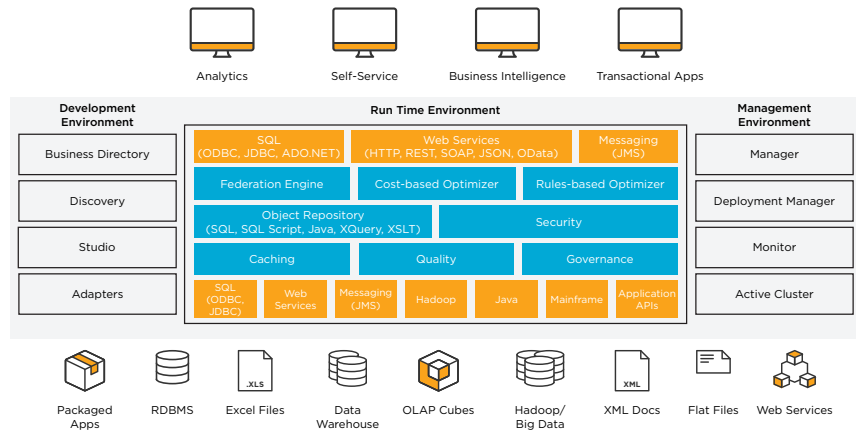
Analytics

Self-Service

Business Intelligence

Transactional Apps

Development Environment

Business Directory

Discovery

Studio

Adapters

Run Time Environment

SQL (ODBC, JDBC, ADO.NET)

Web Services (HTTP, REST, SOAP, JSON, OData)

Messaging (JMS)

Federation Engine

Cost-based Optimizer

Rules-based Optimizer

Object Repository (SQL, SQL Script, Java, XQuery, XSLT)

Security

Caching

Quality

Governance

SQL (ODBC, JDBC)

Web Services

Messaging (JMS)

Hadoop

Java

Mainframe

Application APIs

Management Environment

Manager

Deployment Manager

Monitor

Active Cluster

Packaged Apps

RDBMS

.XLS

Excel Files

Data Warehouse

OLAP Cubes

Hadoop/ Big Data

XML

XML Docs

Flat Files

Web Services